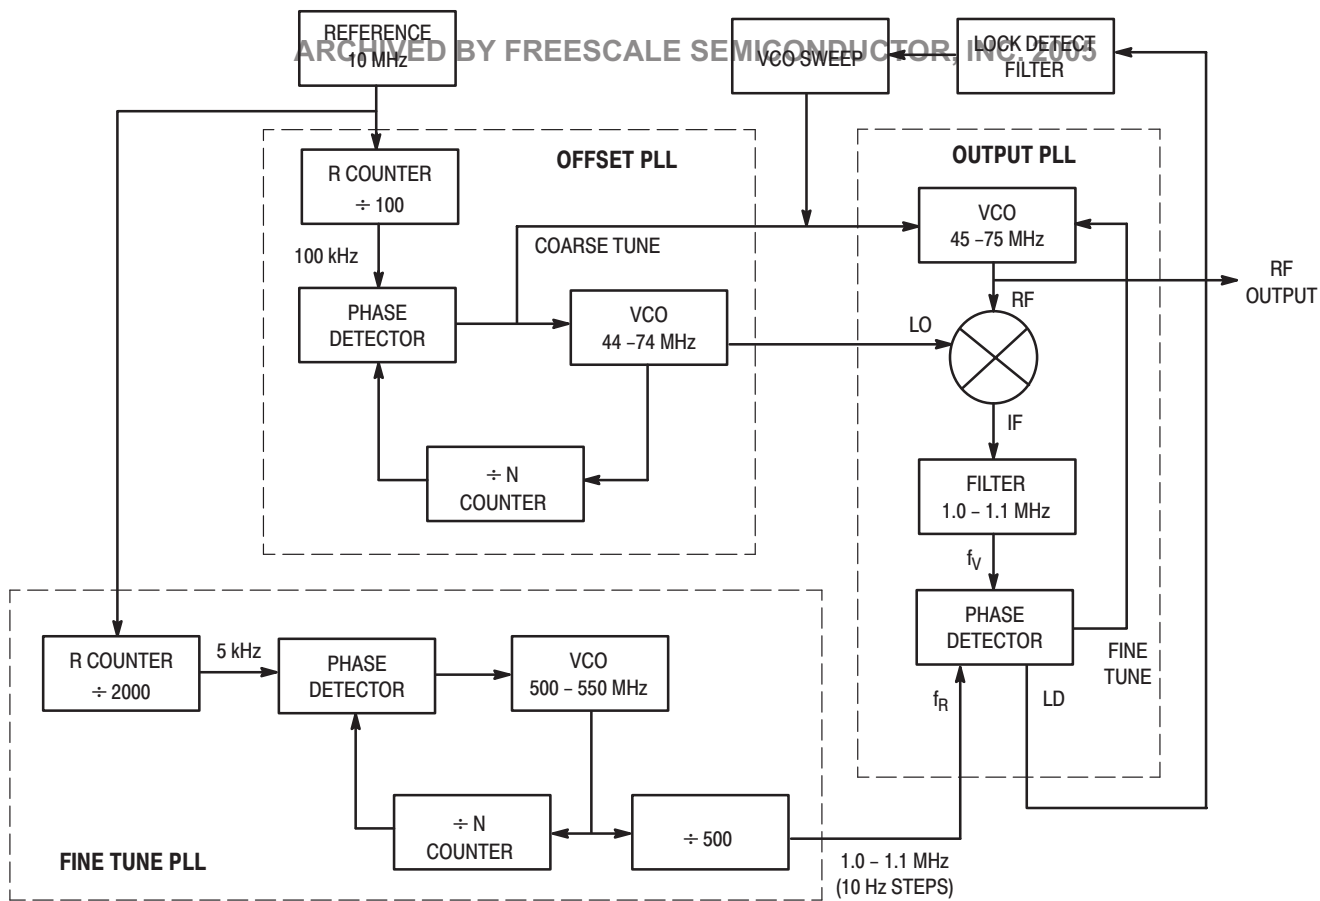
ARCHIVED BY FREESCALE SEMICONDUCTOR, INC. 2005

REFERENCE
10 MHz

VCO SWEEP

LOCK DETECT
FILTER

OFFSET PLL

R COUNTER
÷ 100

100 kHz

COARSE TUNE

PHASE
DETECTOR

VCO
44 –74 MHz

÷ N
COUNTER

OUTPUT PLL

VCO
45 –75 MHz

RF
OUTPUT

RF

LO

IF

FILTER
1.0 – 1.1 MHz

$f_V$

PHASE
DETECTOR

FINE
TUNE

LD

$f_R$

FINE TUNE PLL

R COUNTER
÷ 2000

5 kHz

PHASE
DETECTOR

VCO
500 – 550 MHz

÷ N
COUNTER

÷ 500

1.0 – 1.1 MHz
(10 Hz STEPS)